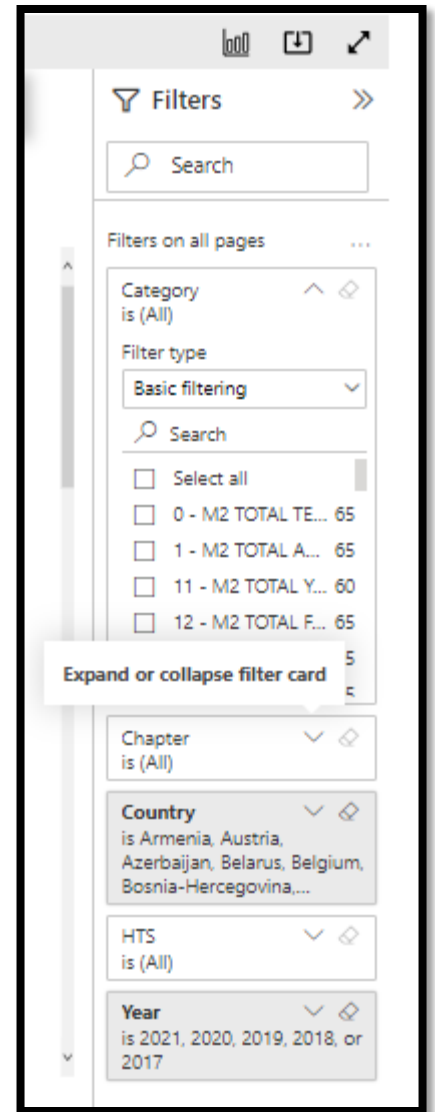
Filters

Search

Filters on all pages ...

Category
is (All)

Filter type

Basic filtering

Search

Select all

0 - M2 TOTAL TE... 65

1 - M2 TOTAL A... 65

11 - M2 TOTAL Y... 60

12 - M2 TOTAL F... 65

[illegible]5

Expand or collapse filter card

Chapter
is (All)

Country
is Armenia, Austria, Azerbaijan, Belarus, Belgium, Bosnia-Hercegovina,...

HTS
is (All)

Year
is 2021, 2020, 2019, 2018, or 2017